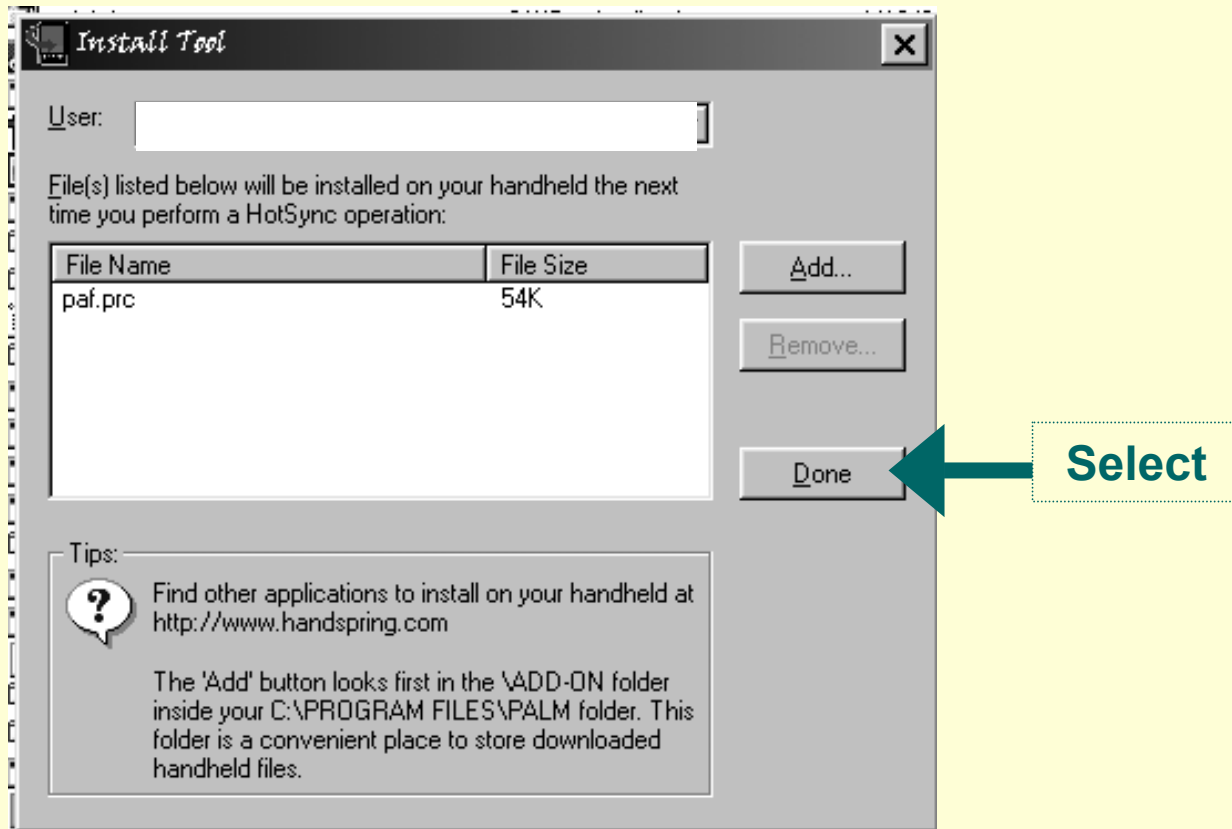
Install Tool

User:

File(s) listed below will be installed on your handheld the next time you perform a HotSync operation:

| File Name | File Size |
|---|---|
| paf.prc | 54K |

Add...

Remove...

Done

Select

Tips:

Find other applications to install on your handheld at http://www.handspring.com

The 'Add' button looks first in the \ADD-ON folder inside your C:\PROGRAM FILES\PALM folder. This folder is a convenient place to store downloaded handheld files.